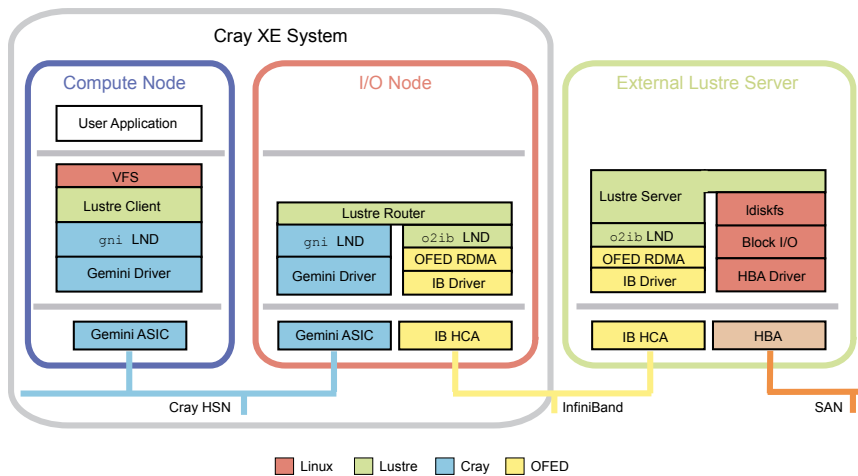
Cray XE System

Compute Node

User Application

VFS

Lustre Client

gni LND

Gemini Driver

Gemini ASIC

I/O Node

Lustre Router

gni LND

Gemini Driver

o2ib LND

OFED RDMA

IB Driver

Gemini ASIC

IB HCA

External Lustre Server

Lustre Server

o2ib LND

OFED RDMA

IB Driver

ldiskfs

Block I/O

HBA Driver

IB HCA

HBA

Cray HSN

InfiniBand

SAN

Linux Lustre Cray OFED